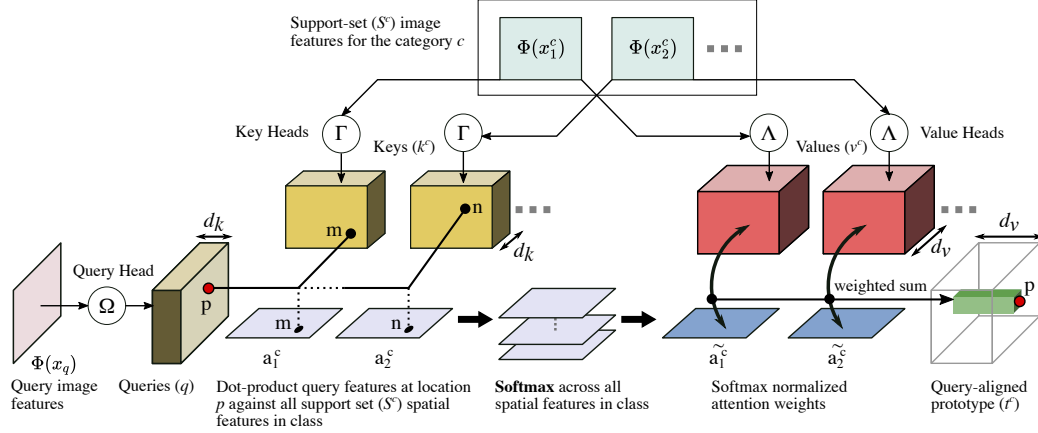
Support-set ($S^c$) image features for the category $c$

$\Phi(x_1^c)$

$\Phi(x_2^c)$

Key Heads

$\Gamma$

Keys ($k^c$)

$\Gamma$

$\Lambda$

Values ($v^c$)

$\Lambda$

Value Heads

$d_k$

m

n

$d_k$

$d_v$

$d_v$

Query Head

$\Omega$

p

weighted sum

p

m

n

$\Phi(x_q)$

Query image features

Queries ($q$)

$a_1^c$

$a_2^c$

Dot-product query features at location $p$ against all support set ($S^c$) spatial features in class

**Softmax** across all spatial features in class

$\tilde{a}_1^c$

$\tilde{a}_2^c$

Softmax normalized attention weights

Query-aligned prototype ($t^c$)